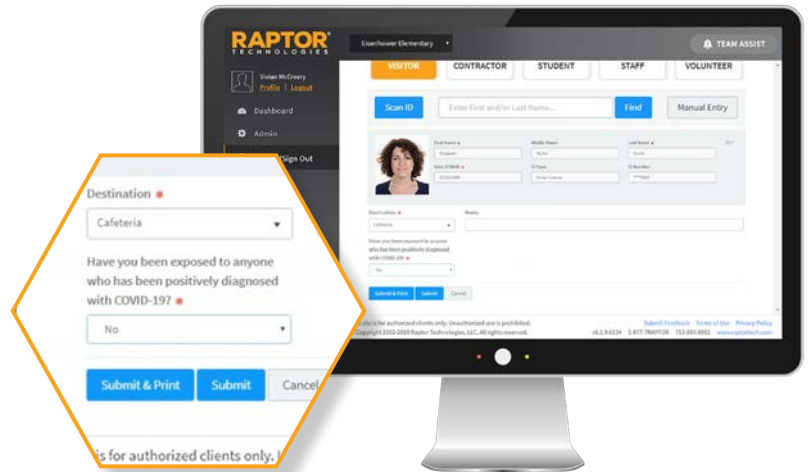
RAPTOR
TECHNOLOGIES

Eisenhower Elementary

TEAM ASSIST

Vivian McCreery
Profile | Logout

Dashboard

Admin

Sign Out

VISITOR

CONTRACTOR

STUDENT

STAFF

VOLUNTEER

Scan ID

Enter First and/or Last Name...

Find

Manual Entry

First Name
Middle Name
Last Name
Date of Birth
ID Type
ID Number

Destination
Cafeteria
Notes

Have you been exposed to anyone who has been positively diagnosed with COVID-19?
No

Submit & Print
Submit
Cancel

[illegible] is for authorized clients only. Unauthorized use is prohibited.
Copyright 2002-2020 Raptor Technologies, LLC. All rights reserved.

Submit Feedback
Terms of Use
Privacy Policy

Destination *

Cafeteria

Have you been exposed to anyone who has been positively diagnosed with COVID-19? *

No

Submit & Print

Submit

Cancel

is for authorized clients only.